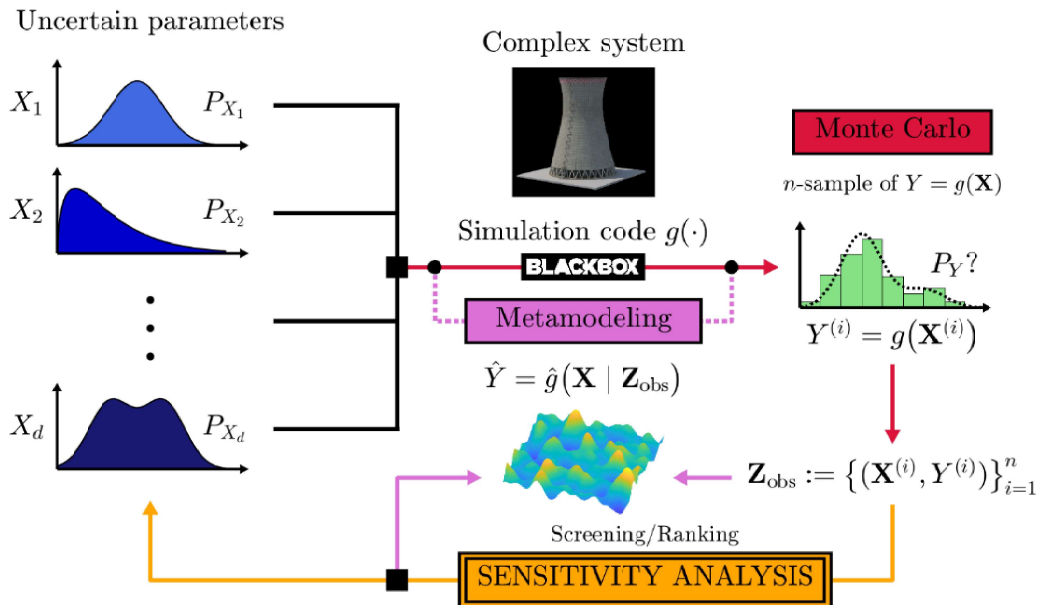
Uncertain parameters

$X_1$ $P_{X_1}$

$X_2$ $P_{X_2}$

$X_d$ $P_{X_d}$

Complex system

Simulation code $g(\cdot)$

BLACKBOX

Metamodeling

$\hat{Y} = \hat{g}(\mathbf{X} \mid \mathbf{Z}_{\text{obs}})$

Monte Carlo

$n$-sample of $Y = g(\mathbf{X})$

$P_Y$?

$Y^{(i)} = g(\mathbf{X}^{(i)})$

$\mathbf{Z}_{\text{obs}} := \left\{(\mathbf{X}^{(i)}, Y^{(i)})\right\}_{i=1}^{n}$

Screening/Ranking

SENSITIVITY ANALYSIS